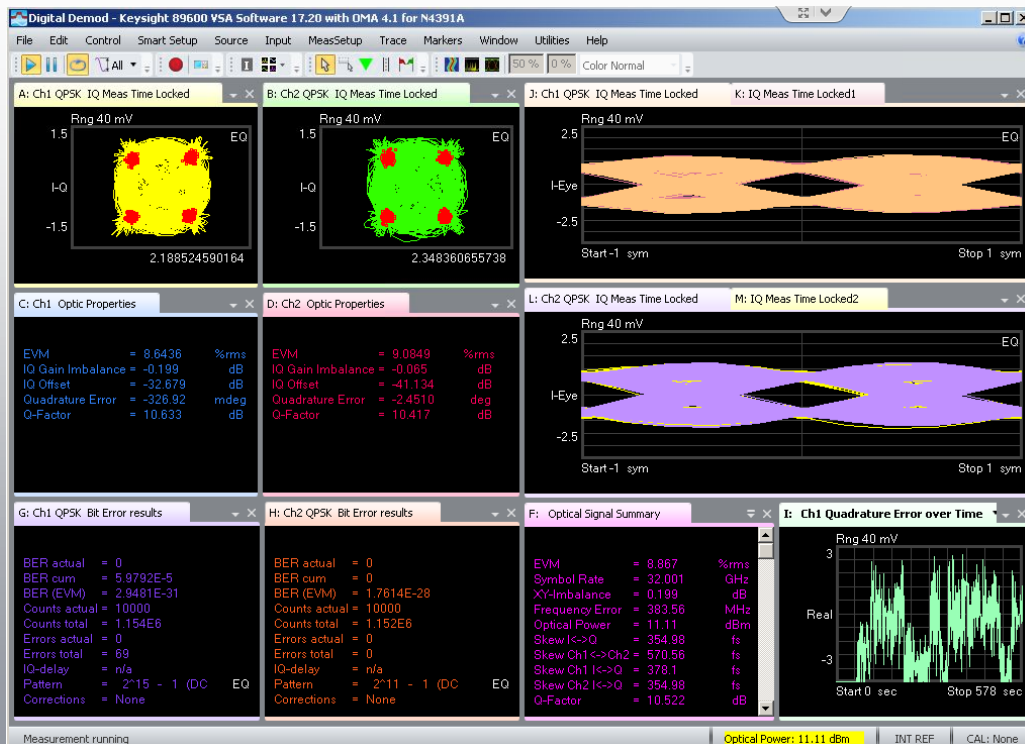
Digital Demod - Keysight 89600 VSA Software 17.20 with OMA 4.1 for N4391A

File Edit Control Smart Setup Source Input MeasSetup Trace Markers Window Utilities Help

All 50 % 0 % Color Normal

A: Ch1 QPSK IQ Meas Time Locked
Rng 40 mV
1.5
EQ
I-Q
-1.5
2.188524590164

B: Ch2 QPSK IQ Meas Time Locked
Rng 40 mV
1.5
EQ
I-Q
-1.5
2.348360655738

J: Ch1 QPSK IQ Meas Time Locked
K: IQ Meas Time Locked1
Rng 40 mV
2.5
EQ
I-Eye
-2.5
Start -1 sym
Stop 1 sym

C: Ch1 Optic Properties
EVM = 8.6436 %rms
IQ Gain Imbalance = -0.199 dB
IQ Offset = -32.679 dB
Quadrature Error = -326.92 mdeg
Q-Factor = 10.633 dB

D: Ch2 Optic Properties
EVM = 9.0849 %rms
IQ Gain Imbalance = -0.065 dB
IQ Offset = -41.134 dB
Quadrature Error = -2.4510 deg
Q-Factor = 10.417 dB

L: Ch2 QPSK IQ Meas Time Locked
M: IQ Meas Time Locked2
Rng 40 mV
2.5
EQ
I-Eye
-2.5
Start -1 sym
Stop 1 sym

G: Ch1 QPSK Bit Error results
BER actual = 0
BER cum = 5.9792E-5
BER (EVM) = 2.9481E-31
Counts actual = 10000
Counts total = 1.154E6
Errors actual = 0
Errors total = 69
IQ-delay = n/a
Pattern = 2^15 - 1 (DC EQ
Corrections = None

H: Ch2 QPSK Bit Error results
BER actual = 0
BER cum = 0
BER (EVM) = 1.7614E-28
Counts actual = 10000
Counts total = 1.152E6
Errors actual = 0
Errors total = 0
IQ-delay = n/a
Pattern = 2^11 - 1 (DC EQ
Corrections = None

F: Optical Signal Summary
EVM = 8.867 %rms
Symbol Rate = 32.001 GHz
XY-Imbalance = 0.199 dB
Frequency Error = 383.56 MHz
Optical Power = 11.11 dBm
Skew I<->Q = 354.98 fs
Skew Ch1<->Ch2 = 570.56 fs
Skew Ch1 I<->Q = 378.1 fs
Skew Ch2 I<->Q = 354.98 fs
Q-Factor = 10.522 dB

I: Ch1 Quadrature Error over Time
Rng 40 mV
3
Real
-3
Start 0 sec
Stop 578 sec

Measurement running
Optical Power: 11.11 dBm
INT REF
CAL: None